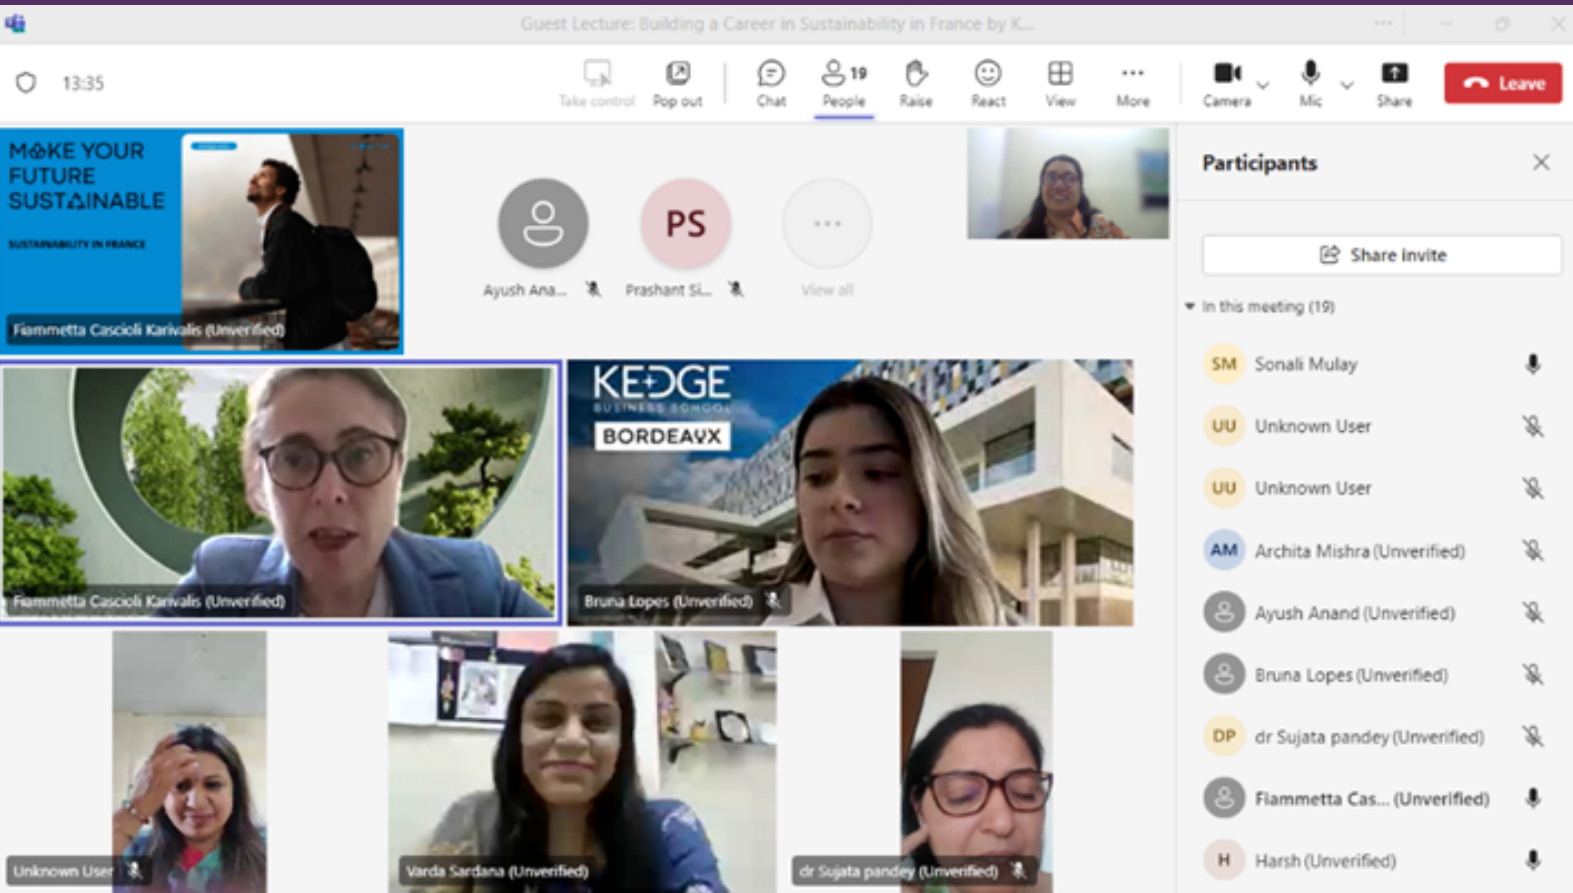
Guest Lecture: Building a Career in Sustainability in France by K...

13:35

Take control
Pop out
Chat
19
People
Raise
React
View
More
Camera
Mic
Share
Leave

MAKE YOUR FUTURE SUSTAINABLE
SUSTAINABILITY IN FRANCE

Fiammetta Cascioli Karivalis (Unverified)

Ayush Ana...
PS
Prashant Si...
View all

KEDGE BUSINESS SCHOOL
BORDEAUX

Fiammetta Cascioli Karivalis (Unverified)
Bruna Lopes (Unverified)

Unknown User
Varda Sardana (Unverified)
dr Sujata pandey (Unverified)

Participants

Share invite

In this meeting (19)

SM Sonali Mulay
UU Unknown User
UU Unknown User
AM Archita Mishra (Unverified)
Ayush Anand (Unverified)
Bruna Lopes (Unverified)
DP dr Sujata pandey (Unverified)
Fiammetta Cas... (Unverified)
H Harsh (Unverified)